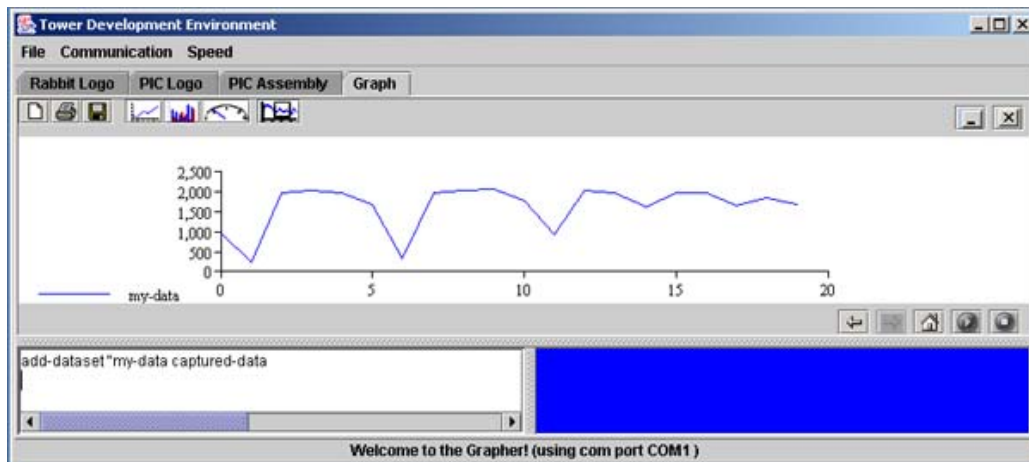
Tower Development Environment

File Communication Speed

Rabbit Logo PIC Logo PIC Assembly Graph

2,500
2,000
1,500
1,000
500
0

0 5 10 15 20

my-data

add-dataset "my-data captured-data

Welcome to the Grapher! (using com port COM1 )